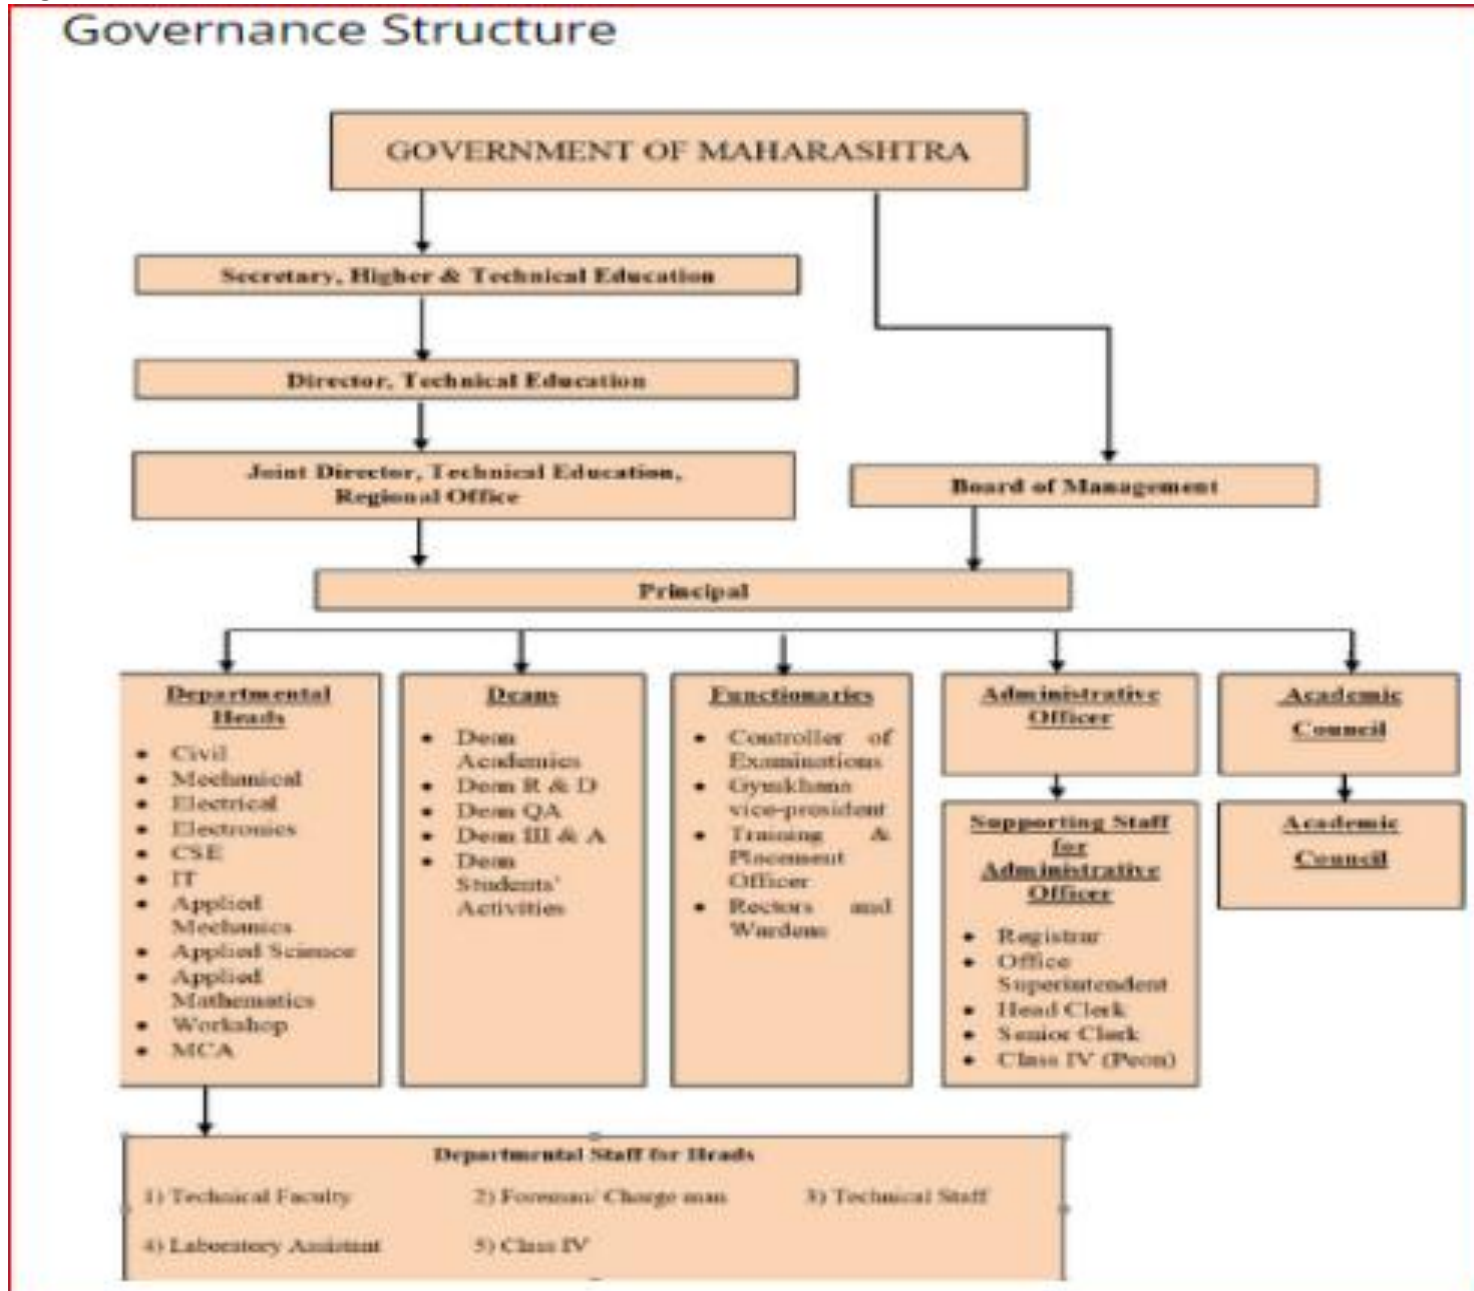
Governance Structure

GOVERNMENT OF MAHARASHTRA

Secretary, Higher & Technical Education

Director, Technical Education

Joint Director, Technical Education, Regional Office

Board of Management

Principal

Departmental Heads
- Civil
- Mechanical
- Electrical
- Electronics
- CSE
- IT
- Applied Mechanics
- Applied Science
- Applied Mathematics
- Workshop
- MCA

Deans
- Dean Academics
- Dean R & D
- Dean QA
- Dean III & A
- Dean Students' Activities

Functionaries
- Controller of Examinations
- Gymkhana vice-president
- Training & Placement Officer
- Rectors and Wardens

Administrative Officer

Supporting Staff for Administrative Officer
- Registrar
- Office Superintendent
- Head Clerk
- Senior Clerk
- Class IV (Peon)

Academic Council

Academic Council

Departmental Staff for Heads
1) Technical Faculty
2) Foreman/ Charge man
3) Technical Staff
4) Laboratory Assistant
5) Class IV